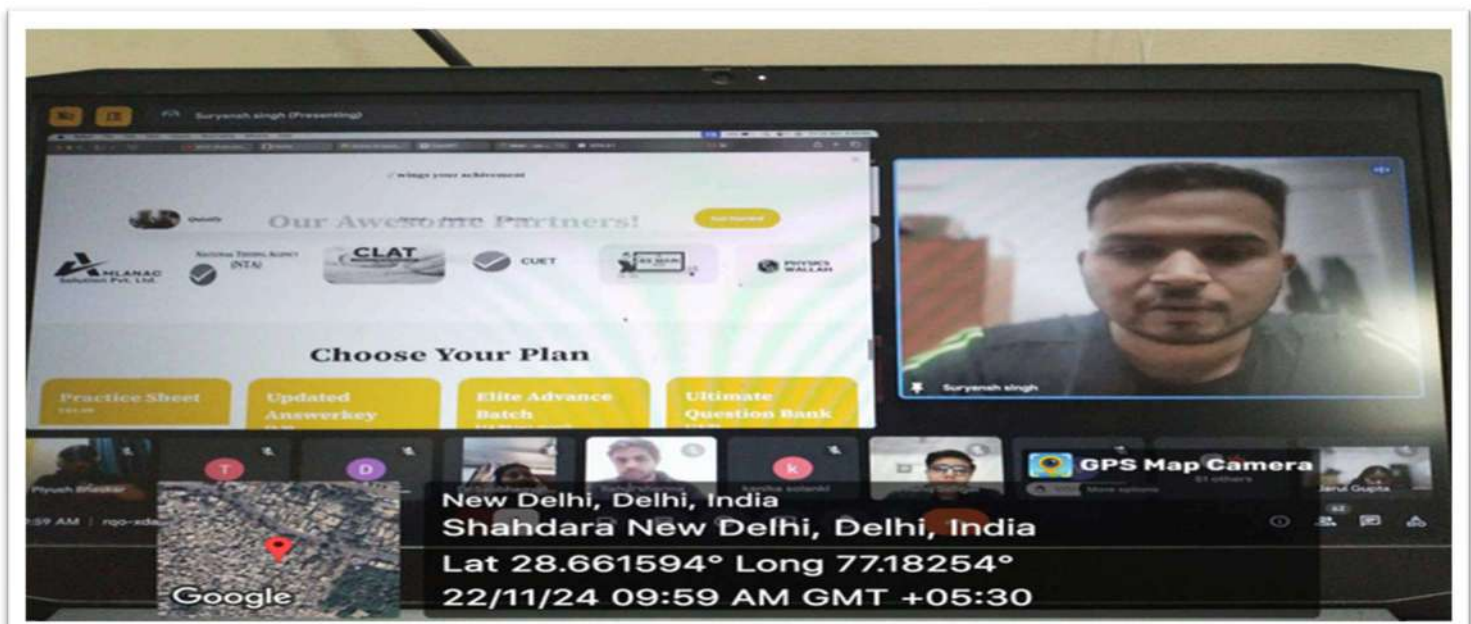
Suryansh singh (Presenting)

wings your achievement

Our Awesome Partners!

Get Started

MLANAC Solution Pvt. Ltd.

National Testing Agency (NTA)

CLAT

CUET

PHYSICS WALLAH

Choose Your Plan

Practice Sheet

Updated Answerkey

Elite Advance Batch

Ultimate Question Bank

Suryansh singh

Piyush Bhaskar

T

D

k

kanika solanki

GPS Map Camera

More options

31 others

Jarul Gupta

9:59 AM | nqo-

New Delhi, Delhi, India
Shahdara New Delhi, Delhi, India
Lat 28.661594° Long 77.18254°
22/11/24 09:59 AM GMT +05:30

Google